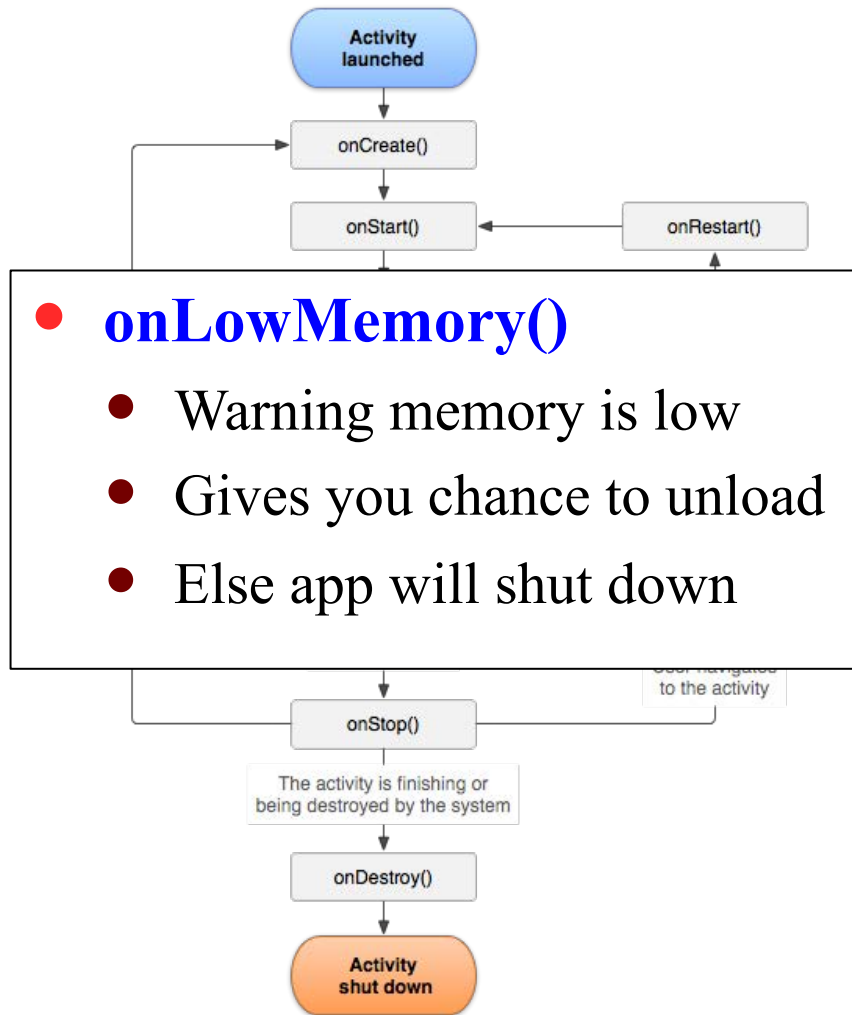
Activity launched

onCreate()

onStart()

onRestart()

• onLowMemory()
• Warning memory is low
• Gives you chance to unload
• Else app will shut down

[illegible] to the activity

onStop()

The activity is finishing or being destroyed by the system

onDestroy()

Activity shut down